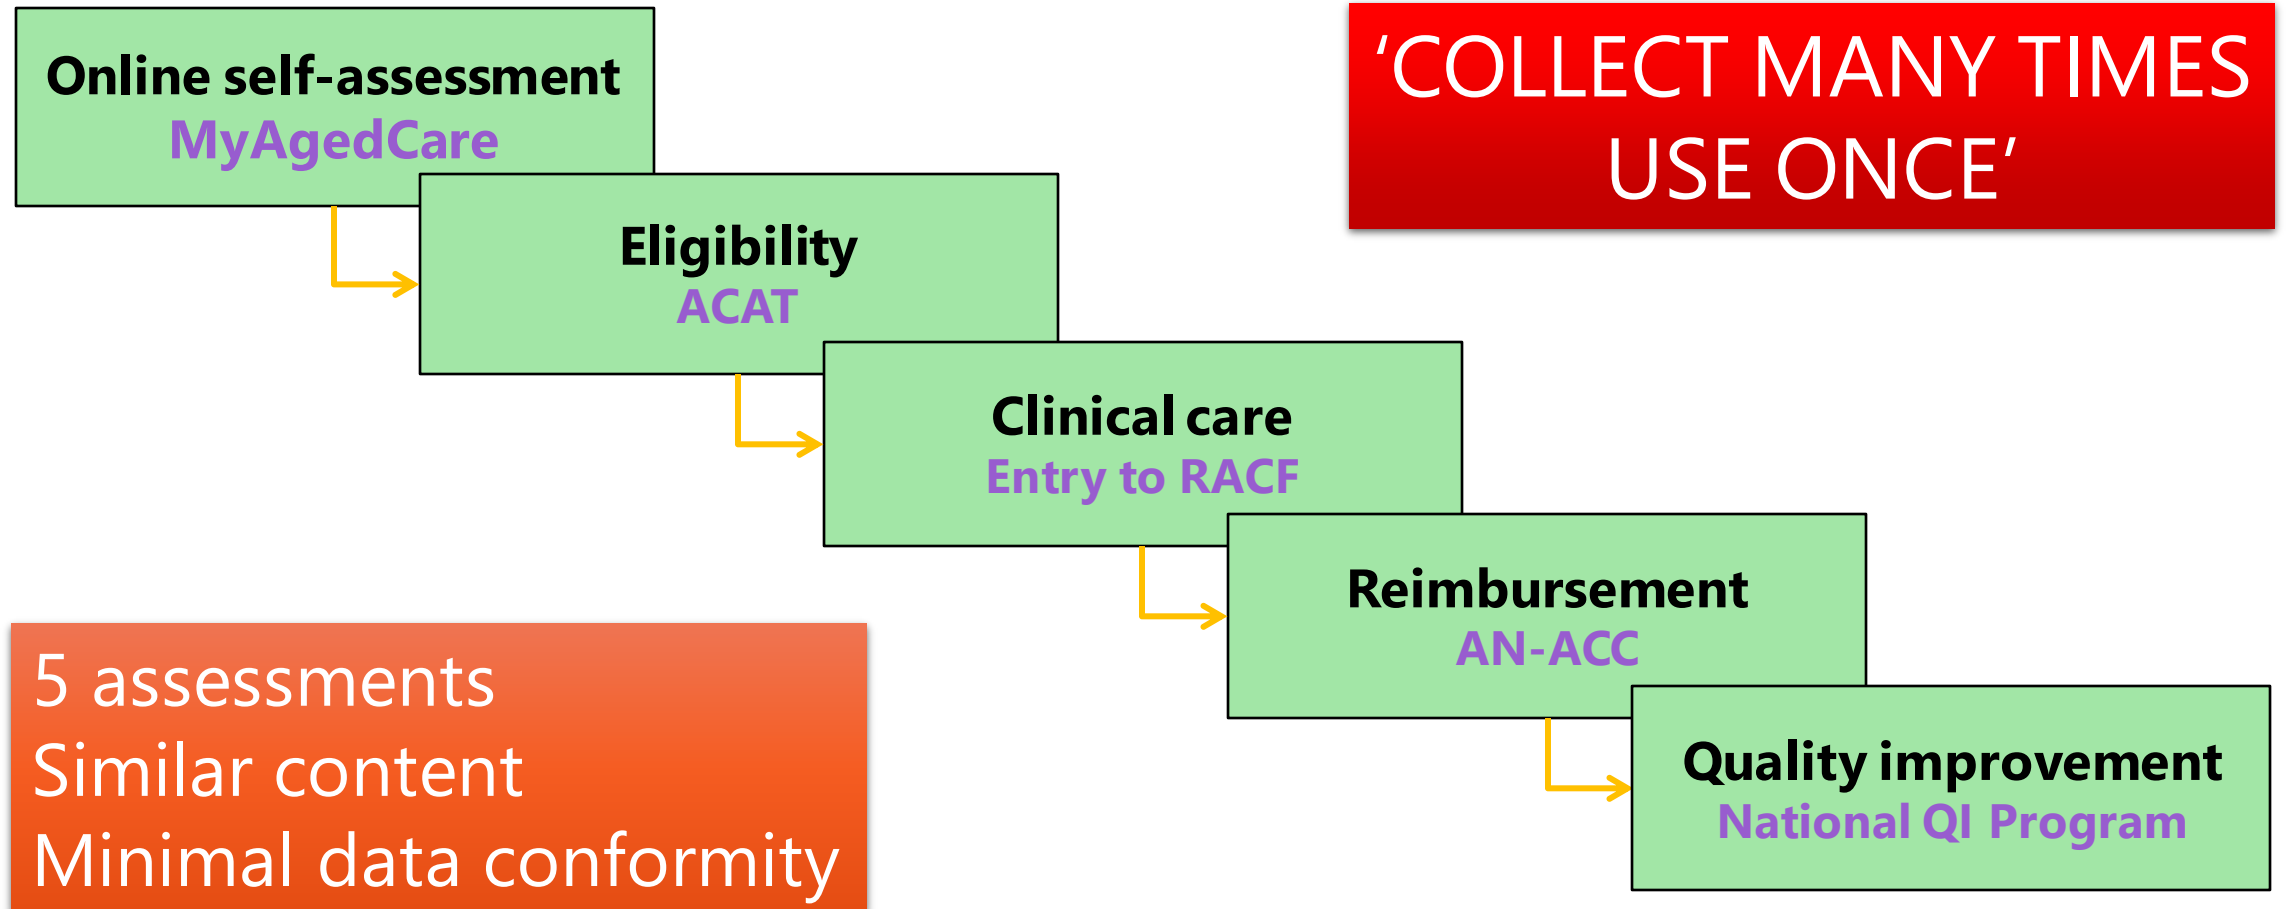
Online self-assessment
MyAgedCare

Eligibility
ACAT

Clinical care
Entry to RACF

Reimbursement
AN-ACC

Quality improvement
National QI Program

‘COLLECT MANY TIMES USE ONCE’

5 assessments
Similar content
Minimal data conformity